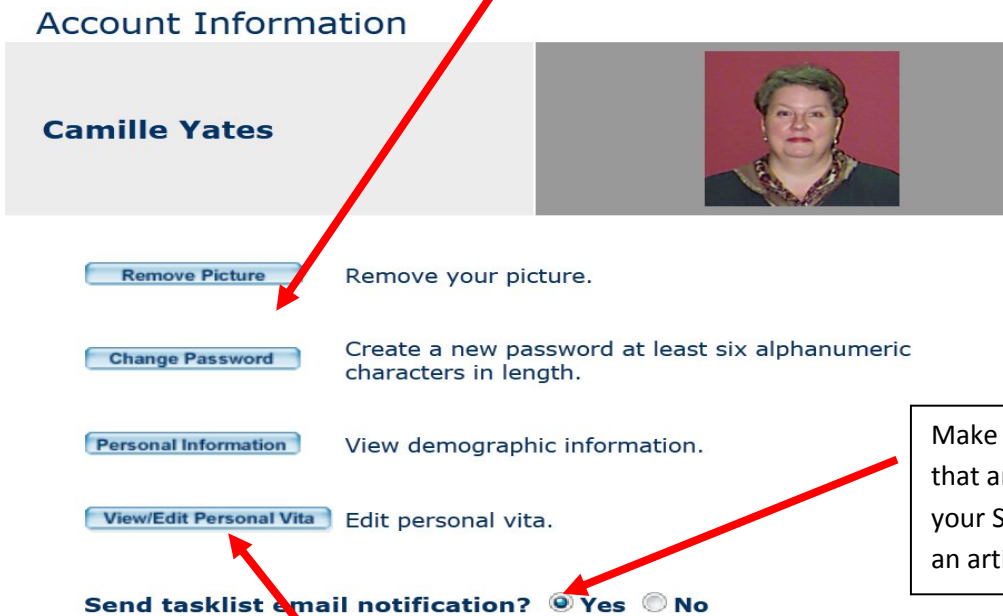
Account Information

Camille Yates

Remove Picture Remove your picture.

Change Password Create a new password at least six alphanumeric characters in length.

Personal Information View demographic information.

View/Edit Personal Vita Edit personal vita.

Send tasklist email notification? Yes No

Make
that ar
your S
an art